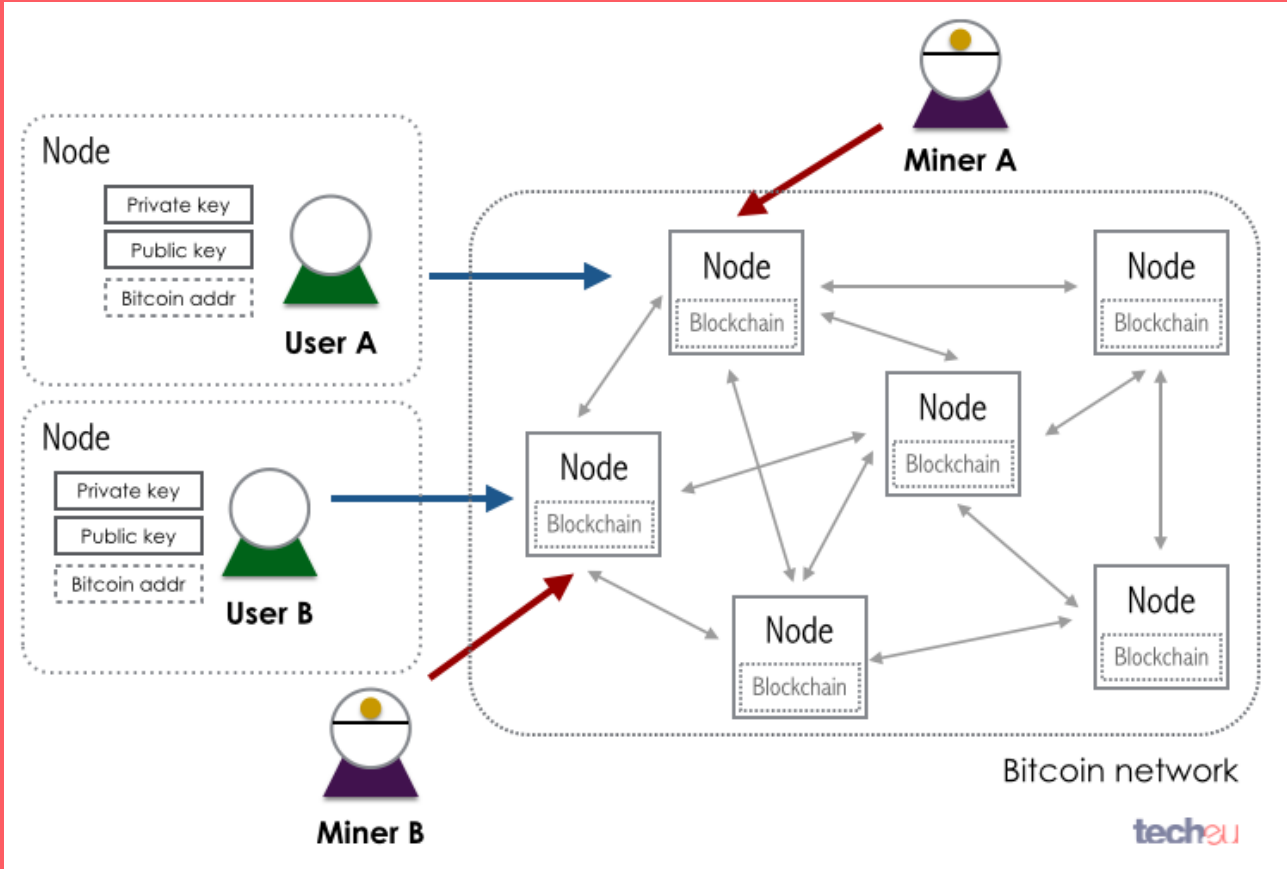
Miner A

Node
Private key
Public key
Bitcoin addr
User A

Node
Private key
Public key
Bitcoin addr
User B

Node
Blockchain

Node
Blockchain

Node
Blockchain

Node
Blockchain

Node
Blockchain

Node
Blockchain

Miner B

Bitcoin network

techeu